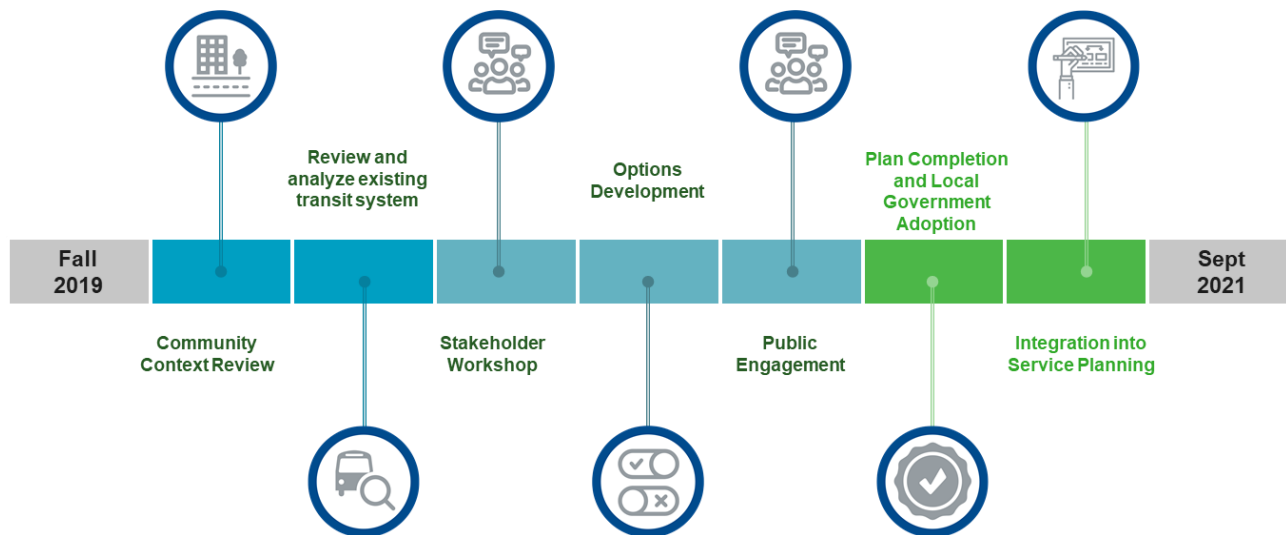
Fall 2019

Community Context Review

Review and analyze existing transit system

Stakeholder Workshop

Options Development

Public Engagement

Plan Completion and Local Government Adoption

Integration into Service Planning

Sept 2021